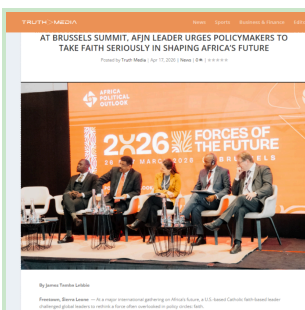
TRUTH MEDIA

News Sports Business & Finance Editor

AT BRUSSELS SUMMIT, AFJN LEADER URGES POLICYMAKERS TO TAKE FAITH SERIOUSLY IN SHAPING AFRICA'S FUTURE

Posted by Truth Media | Apr 17, 2026 | News | 0 |

AFRICA POLITICAL OUTLOOK

2026 FORCES OF THE FUTURE

26 MARCH 2026 BRUSSELS

By James Tomba Lebbie

Freetown, Sierra Leone — At a major international gathering on Africa's future, a U.S.-based Catholic faith-based leader challenged global leaders to rethink a force often overlooked in policy circles: faith.